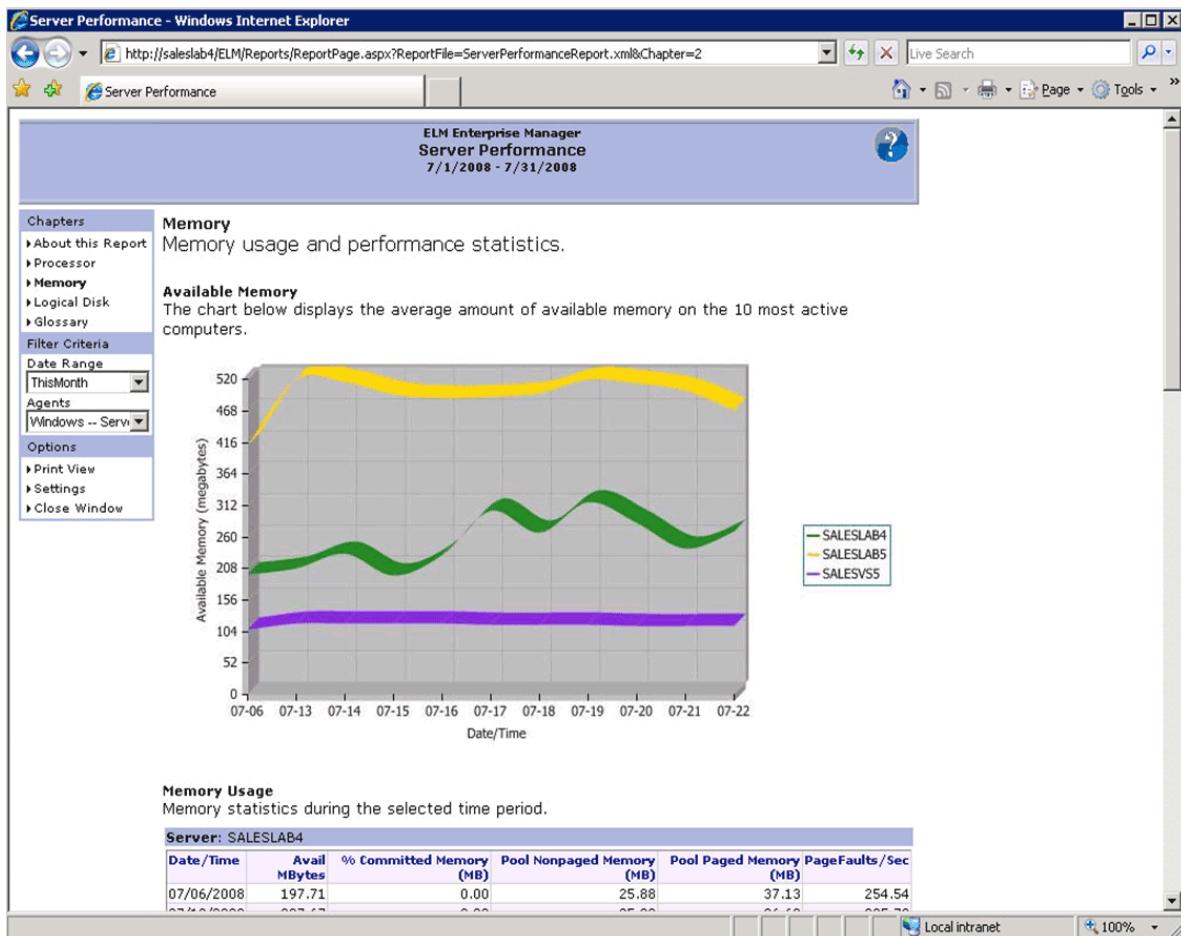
Server Performance - Windows Internet Explorer

http://saleslab4/ELM/Reports/ReportPage.aspx?ReportFile=ServerPerformanceReport.xml&Chapter=2

Live Search

Server Performance

Page Tools

ELM Enterprise Manager
Server Performance
7/1/2008 - 7/31/2008

Chapters
About this Report
Processor
Memory
Logical Disk
Glossary
Filter Criteria
Date Range
ThisMonth
Agents
Windows -- Serv
Options
Print View
Settings
Close Window

Memory
Memory usage and performance statistics.

Available Memory
The chart below displays the average amount of available memory on the 10 most active computers.

Available Memory (megabytes)
520
468
416
364
312
260
208
156
104
52
0
07-06 07-13 07-14 07-15 07-16 07-17 07-18 07-19 07-20 07-21 07-22
Date/Time

SALESLAB4
SALESLAB5
SALESVS5

Memory Usage
Memory statistics during the selected time period.

Server: SALESLAB4

| Date/Time | Avail MBytes | % Committed Memory (MB) | Pool Nonpaged Memory (MB) | Pool Paged Memory (MB) | PageFaults/Sec |
|---|---|---|---|---|---|
| 07/06/2008 | 197.71 | 0.00 | 25.88 | 37.13 | 254.54 |
| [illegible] | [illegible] | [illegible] | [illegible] | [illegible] | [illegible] |

Local intranet
100%